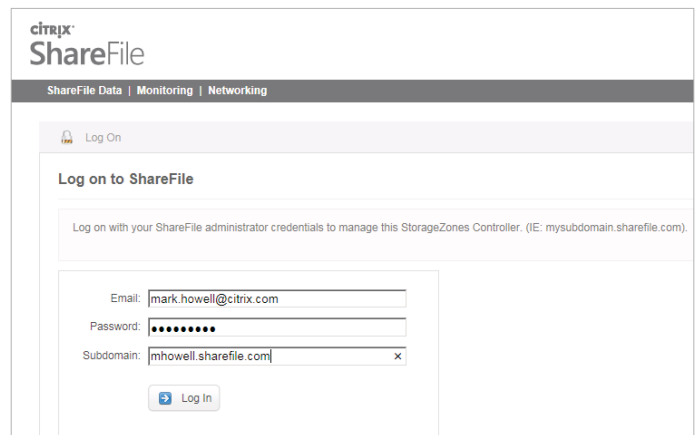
CITRIX
ShareFile

ShareFile Data | Monitoring | Networking

Log On

Log on to ShareFile

Log on with your ShareFile administrator credentials to manage this StorageZones Controller. (IE: mysubdomain.sharefile.com).

Email: mark.howell@citrix.com
Password: •••••••••
Subdomain: mhowell.sharefile.com ×

Log In